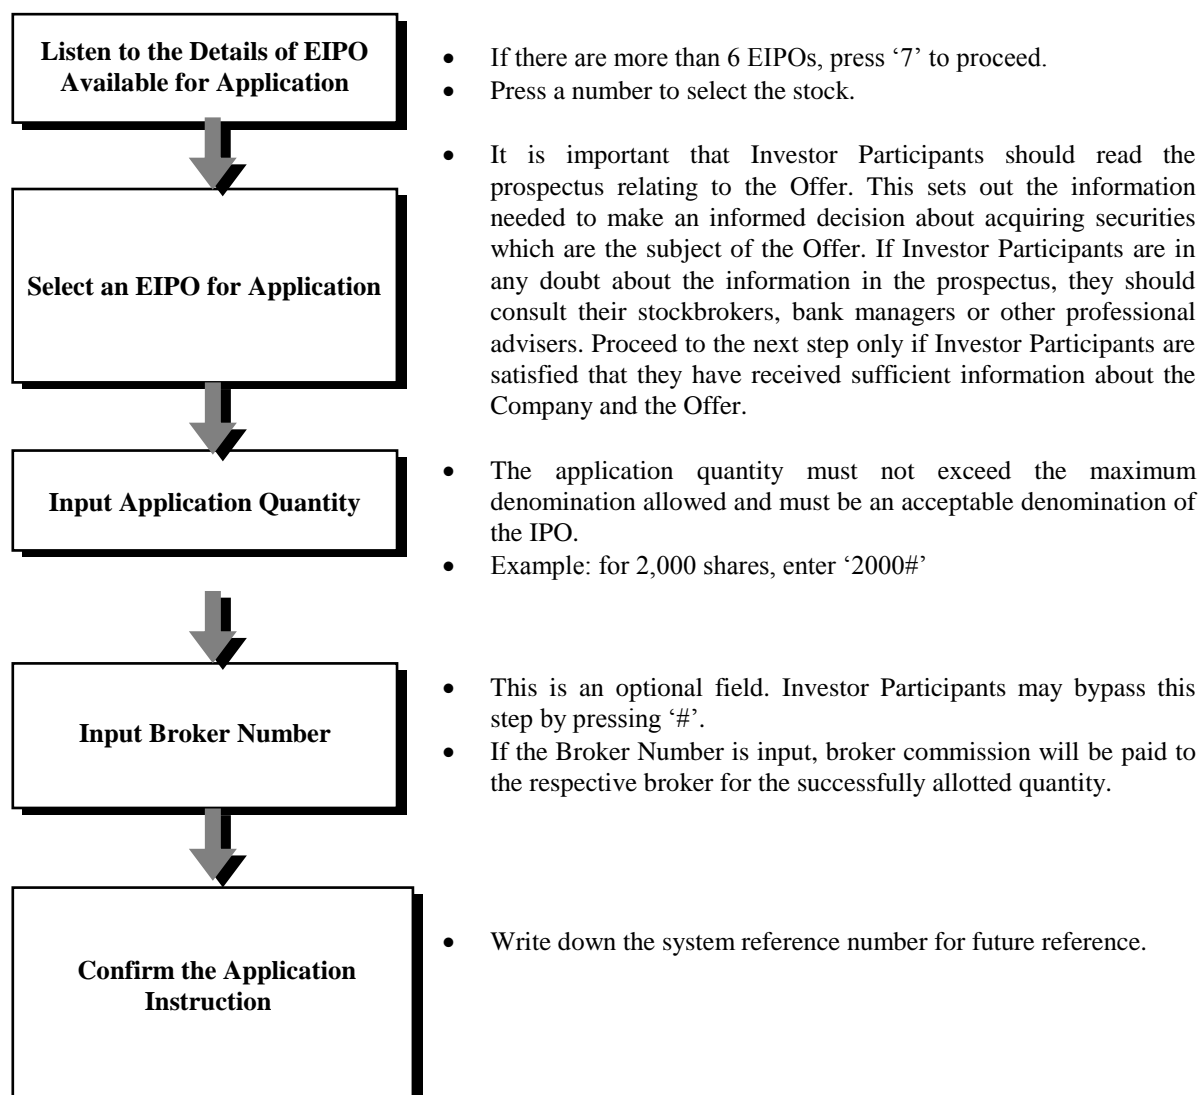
Listen to the Details of EIPO Available for Application

- If there are more than 6 EIPOs, press '7' to proceed.
- Press a number to select the stock.

Select an EIPO for Application

- It is important that Investor Participants should read the prospectus relating to the Offer. This sets out the information needed to make an informed decision about acquiring securities which are the subject of the Offer. If Investor Participants are in any doubt about the information in the prospectus, they should consult their stockbrokers, bank managers or other professional advisers. Proceed to the next step only if Investor Participants are satisfied that they have received sufficient information about the Company and the Offer.

Input Application Quantity

- The application quantity must not exceed the maximum denomination allowed and must be an acceptable denomination of the IPO.
- Example: for 2,000 shares, enter '2000#'

Input Broker Number

- This is an optional field. Investor Participants may bypass this step by pressing '#'.
- If the Broker Number is input, broker commission will be paid to the respective broker for the successfully allotted quantity.

Confirm the Application Instruction

- Write down the system reference number for future reference.